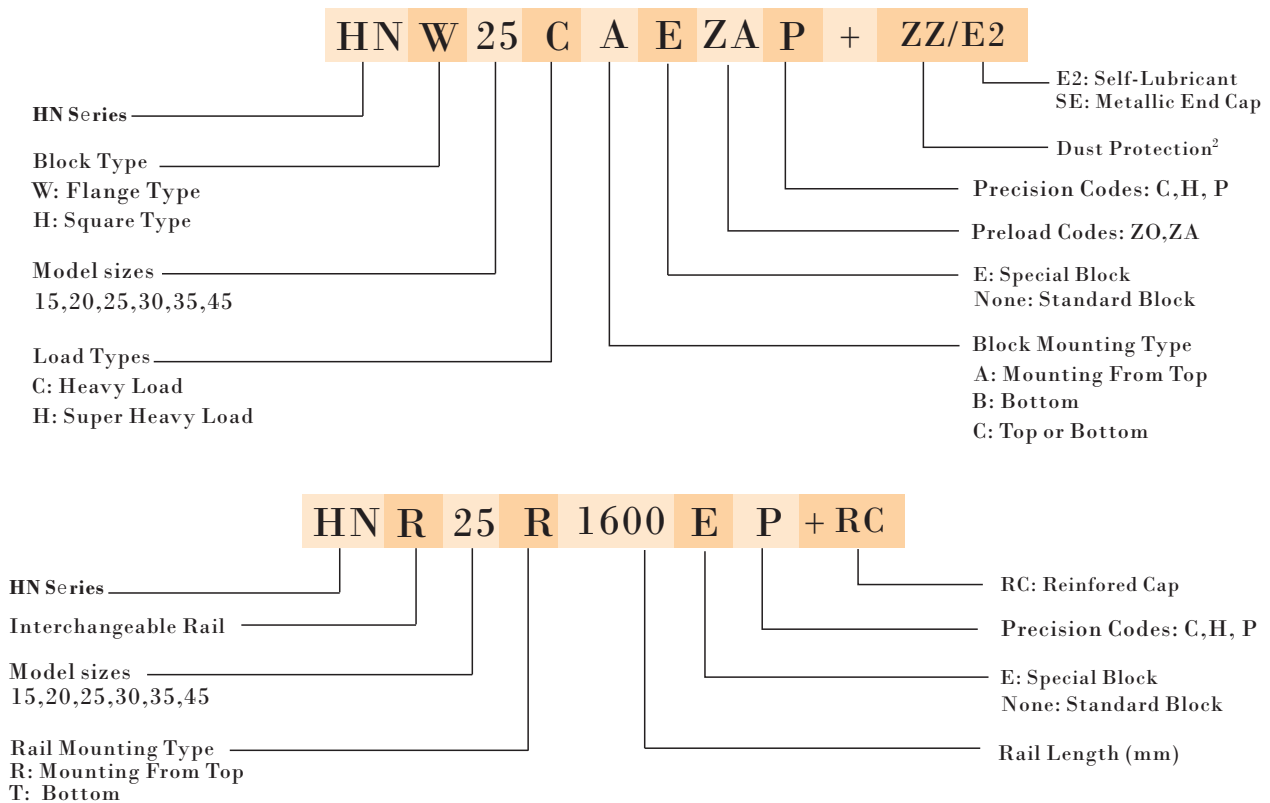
HN W 25 C A E ZA P + ZZ/E2

HN Series

Block Type
W: Flange Type
H: Square Type

Model sizes
15,20,25,30,35,45

Load Types
C: Heavy Load
H: Super Heavy Load

E2: Self-Lubricant
SE: Metallic End Cap

Dust Protection$^2$

Precision Codes: C,H, P

Preload Codes: ZO,ZA

E: Special Block
None: Standard Block

Block Mounting Type
A: Mounting From Top
B: Bottom
C: Top or Bottom

HN R 25 R 1600 E P +RC

HN Series

Interchangeable Rail

Model sizes
15,20,25,30,35,45

Rail Mounting Type
R: Mounting From Top
T: Bottom

RC: Reinfored Cap

Precision Codes: C,H, P

E: Special Block
None: Standard Block

Rail Length (mm)